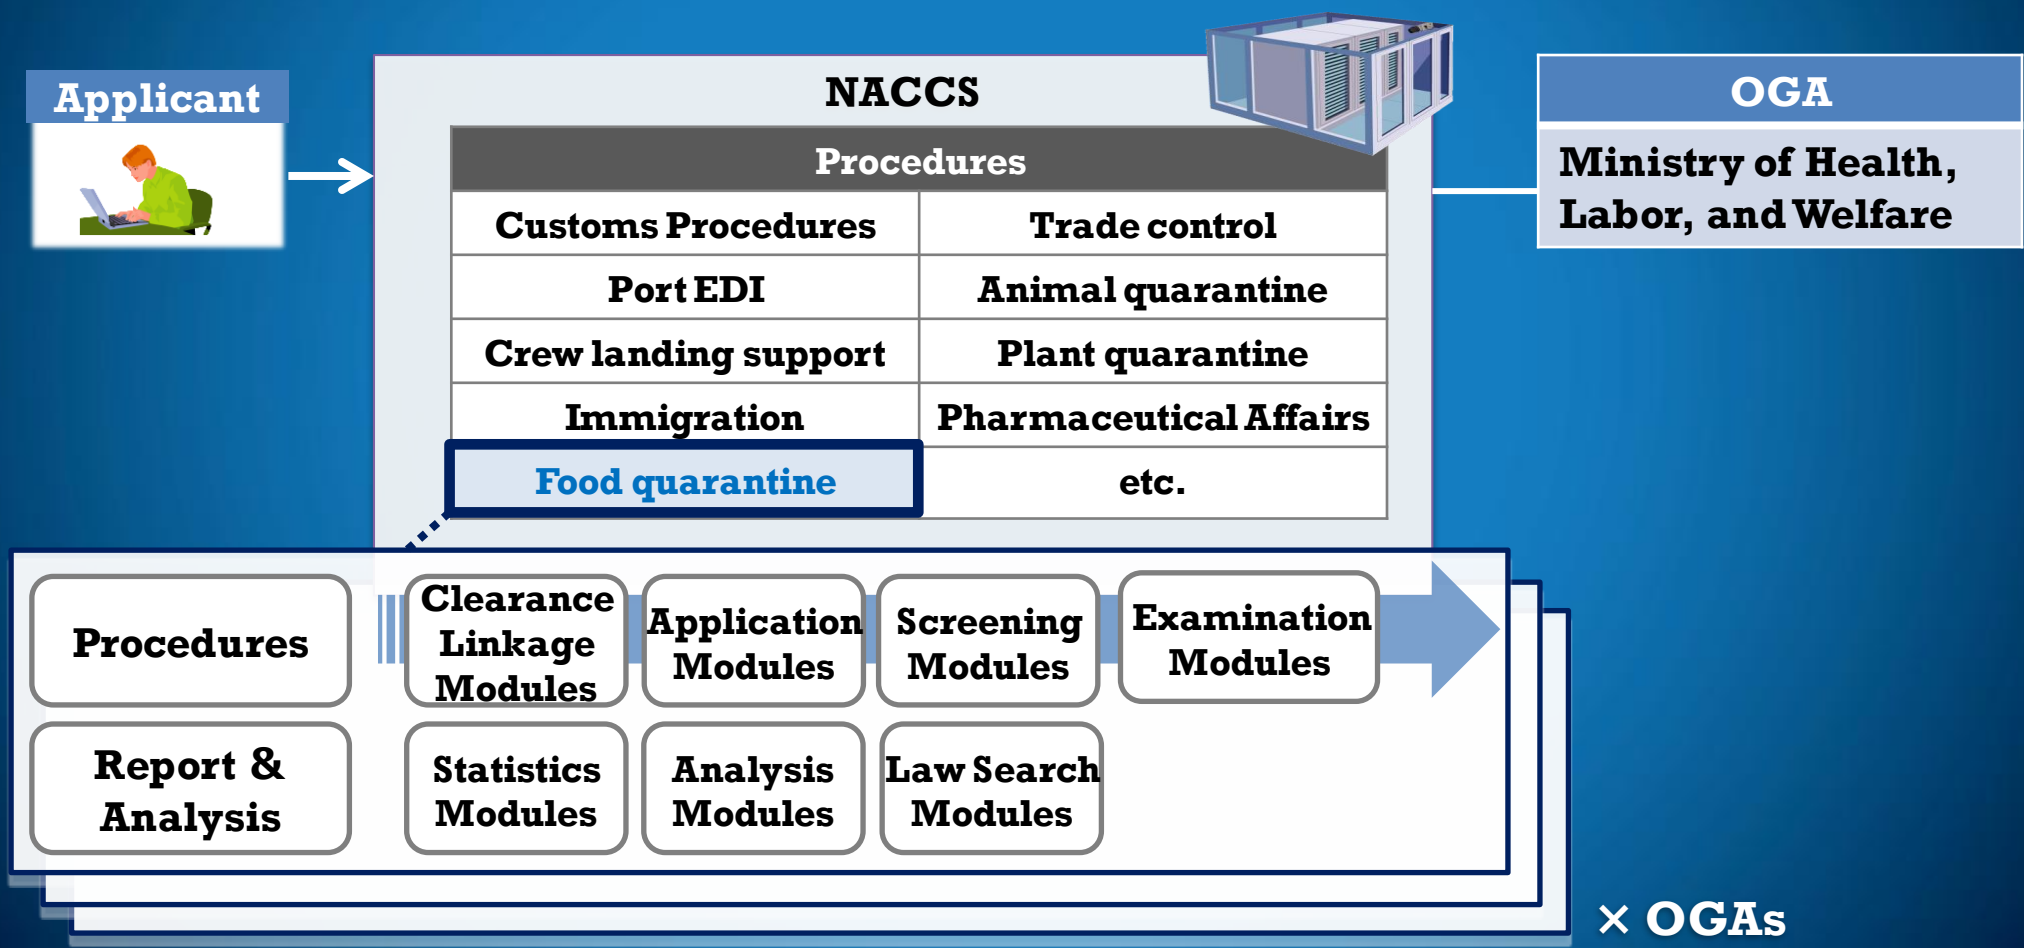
Applicant

NACCS

| Procedures | |
|---|---|
| Customs Procedures | Trade control |
| Port EDI | Animal quarantine |
| Crew landing support | Plant quarantine |
| Immigration | Pharmaceutical Affairs |
| Food quarantine | etc. |

OGA

Ministry of Health, Labor, and Welfare

Procedures

Clearance Linkage Modules

Application Modules

Screening Modules

Examination Modules

Report & Analysis

Statistics Modules

Analysis Modules

Law Search Modules

× OGAs